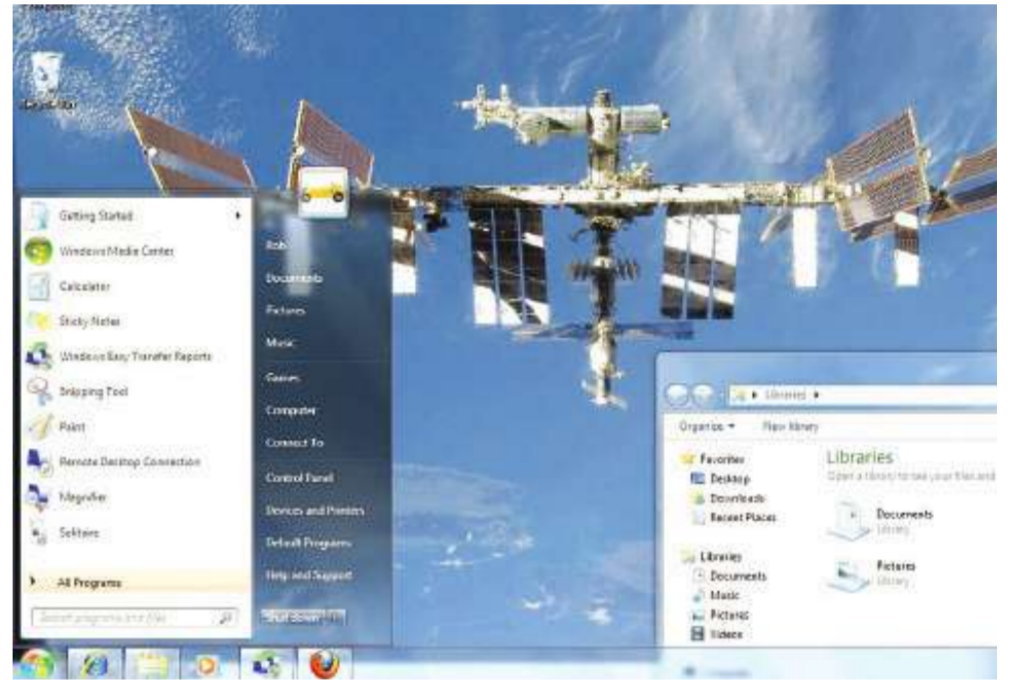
Recycle Bin

Getting Started

Windows Media Center

Calculator

Sticky Notes

Windows Easy Transfer Reports

Snipping Tool

Paint

Remote Desktop Connection

Magnifier

Solitaire

All Programs

Search programs and files

Rob

Documents

Pictures

Music

Games

Computer

Connect To

Control Panel

Devices and Printers

Default Programs

Help and Support

Shut down

Libraries

Organize

New library

Favorites

Desktop

Downloads

Recent Places

Libraries

Documents

Music

Pictures

Videos

Libraries

Open a library to see your files and

Documents

Library

Pictures

Library